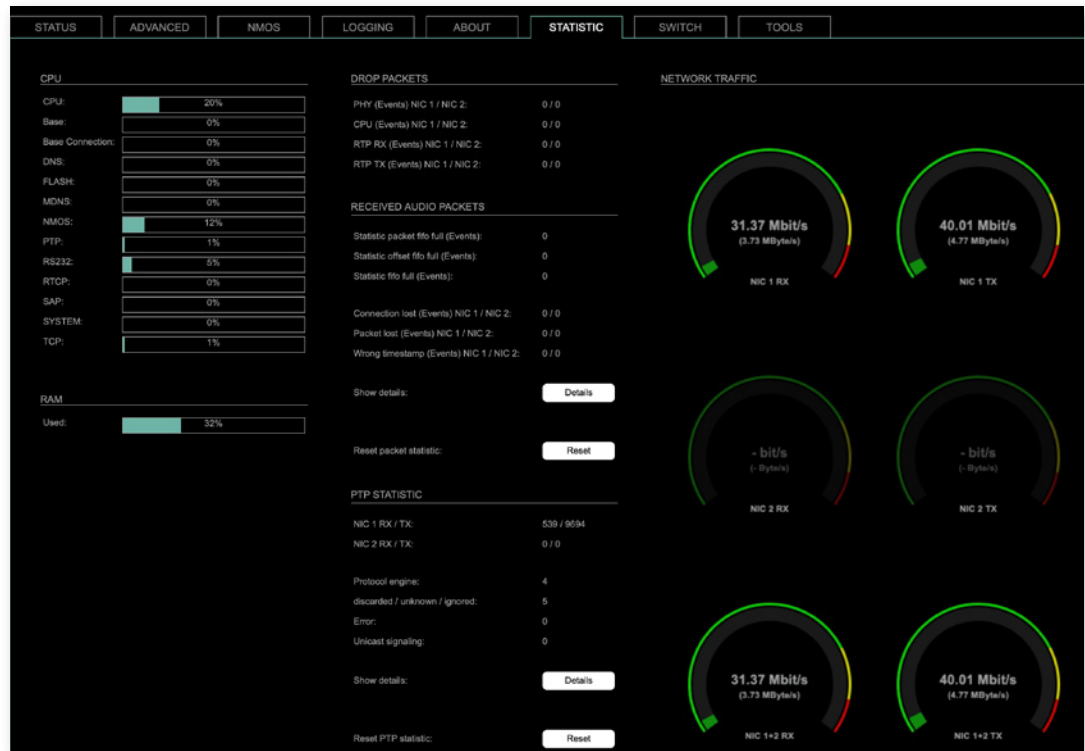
STATUS ADVANCED NMOS LOGGING ABOUT STATISTIC SWITCH TOOLS

CPU

| | |
|---|---|
| CPU: | 20% |
| Base: | 0% |
| Base Connection: | 0% |
| DNS: | 0% |
| FLASH: | 0% |
| MDNS: | 0% |
| NMOS: | 12% |
| PTP: | 1% |
| RS232: | 5% |
| RTCP: | 0% |
| SAP: | 0% |
| SYSTEM: | 0% |
| TCP: | 1% |

RAM

| | |
|---|---|
| Used: | 32% |

DROP PACKETS

| | |
|---|---|
| PHY (Events) NIC 1 / NIC 2: | 0 / 0 |
| CPU (Events) NIC 1 / NIC 2: | 0 / 0 |
| RTP RX (Events) NIC 1 / NIC 2: | 0 / 0 |
| RTP TX (Events) NIC 1 / NIC 2: | 0 / 0 |

RECEIVED AUDIO PACKETS

| | |
|---|---|
| Statistic packet fifo full (Events): | 0 |
| Statistic offset fifo full (Events): | 0 |
| Statistic fifo full (Events): | 0 |
| Connection lost (Events) NIC 1 / NIC 2: | 0 / 0 |
| Packet lost (Events) NIC 1 / NIC 2: | 0 / 0 |
| Wrong timestamp (Events) NIC 1 / NIC 2: | 0 / 0 |

Show details: Details

Reset packet statistic: Reset

PTP STATISTIC

| | |
|---|---|
| NIC 1 RX / TX: | 539 / 9694 |
| NIC 2 RX / TX: | 0 / 0 |
| Protocol engine: | 4 |
| discarded / unknown / ignored: | 5 |
| Error: | 0 |
| Unicast signaling: | 0 |

Show details: Details

Reset PTP statistic: Reset

NETWORK TRAFFIC

31.37 Mbit/s
(3.73 MByte/s)
NIC 1 RX

40.01 Mbit/s
(4.77 MByte/s)
NIC 1 TX

- bit/s
(- Byte/s)
NIC 2 RX

- bit/s
(- Byte/s)
NIC 2 TX

31.37 Mbit/s
(3.73 MByte/s)
NIC 1+2 RX

40.01 Mbit/s
(4.77 MByte/s)
NIC 1+2 TX